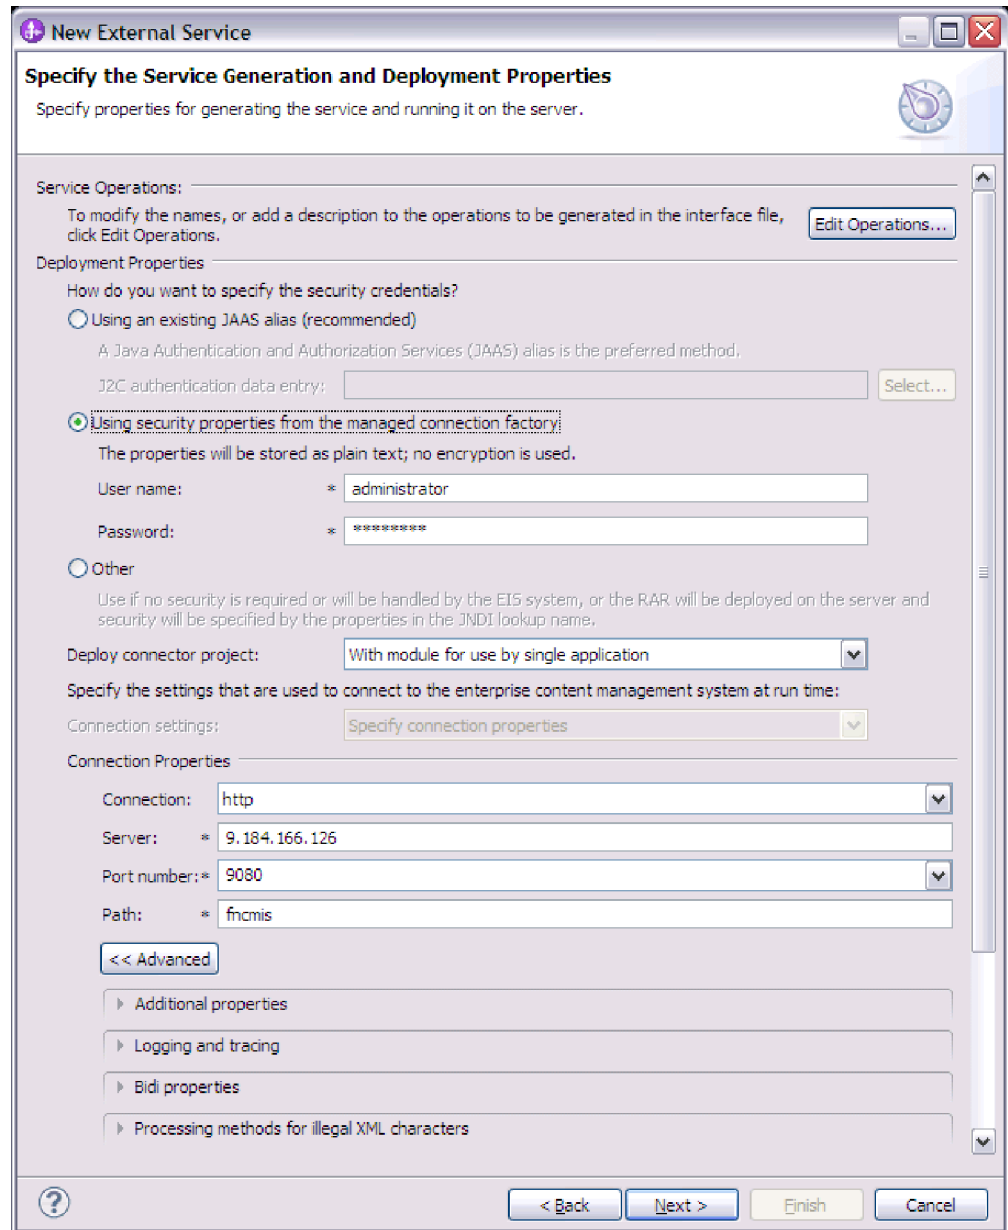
New External Service

Specify the Service Generation and Deployment Properties

Specify properties for generating the service and running it on the server.

Service Operations:

To modify the names, or add a description to the operations to be generated in the interface file, click Edit Operations.

Edit Operations...

Deployment Properties

How do you want to specify the security credentials?

Using an existing JAAS alias (recommended)

A Java Authentication and Authorization Services (JAAS) alias is the preferred method.

J2C authentication data entry:

Select...

Using security properties from the managed connection factory

The properties will be stored as plain text; no encryption is used.

User name: * administrator

Password: * *********

Other

Use if no security is required or will be handled by the EIS system, or the RAR will be deployed on the server and security will be specified by the properties in the JNDI lookup name.

Deploy connector project: With module for use by single application

Specify the settings that are used to connect to the enterprise content management system at run time:

Connection settings: Specify connection properties

Connection Properties

Connection: http

Server: * 9.184.166.126

Port number: * 9080

Path: * fncmis

<< Advanced

Additional properties

Logging and tracing

Bidi properties

Processing methods for illegal XML characters

?

< Back

Next >

Finish

Cancel